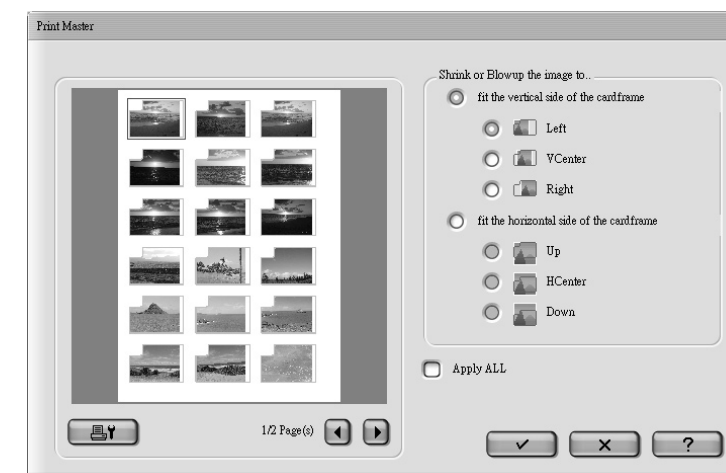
Print Master

Shrink or Blowup the image to..

fit the vertical side of the cardframe

Left

VCenter

Right

fit the horizontal side of the cardframe

Up

HCenter

Down

Apply ALL

1/2 Page(s)

✓

×

?